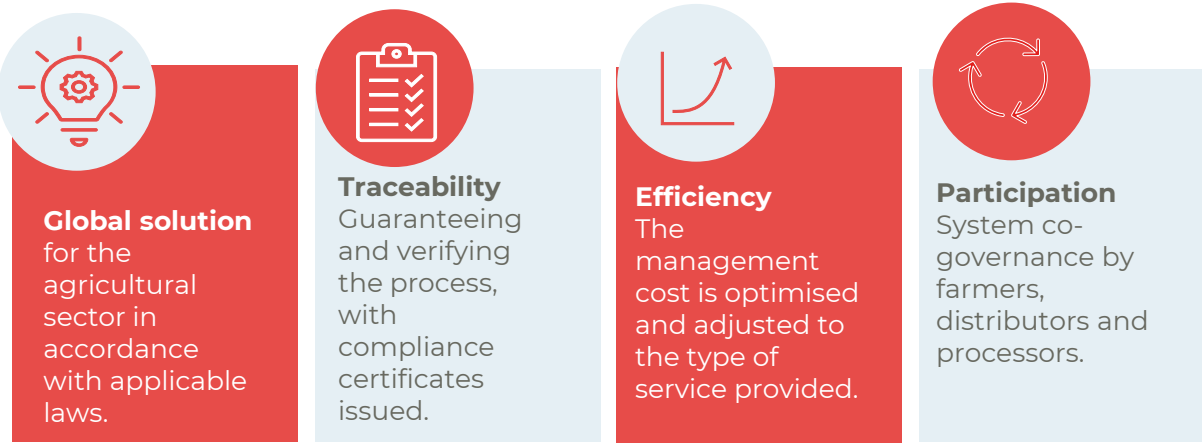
**Global solution** for the agricultural sector in accordance with applicable laws.

**Traceability** Guaranteeing and verifying the process, with compliance certificates issued.

**Efficiency** The management cost is optimised and adjusted to the type of service provided.

**Participation** System co-governance by farmers, distributors and processors.